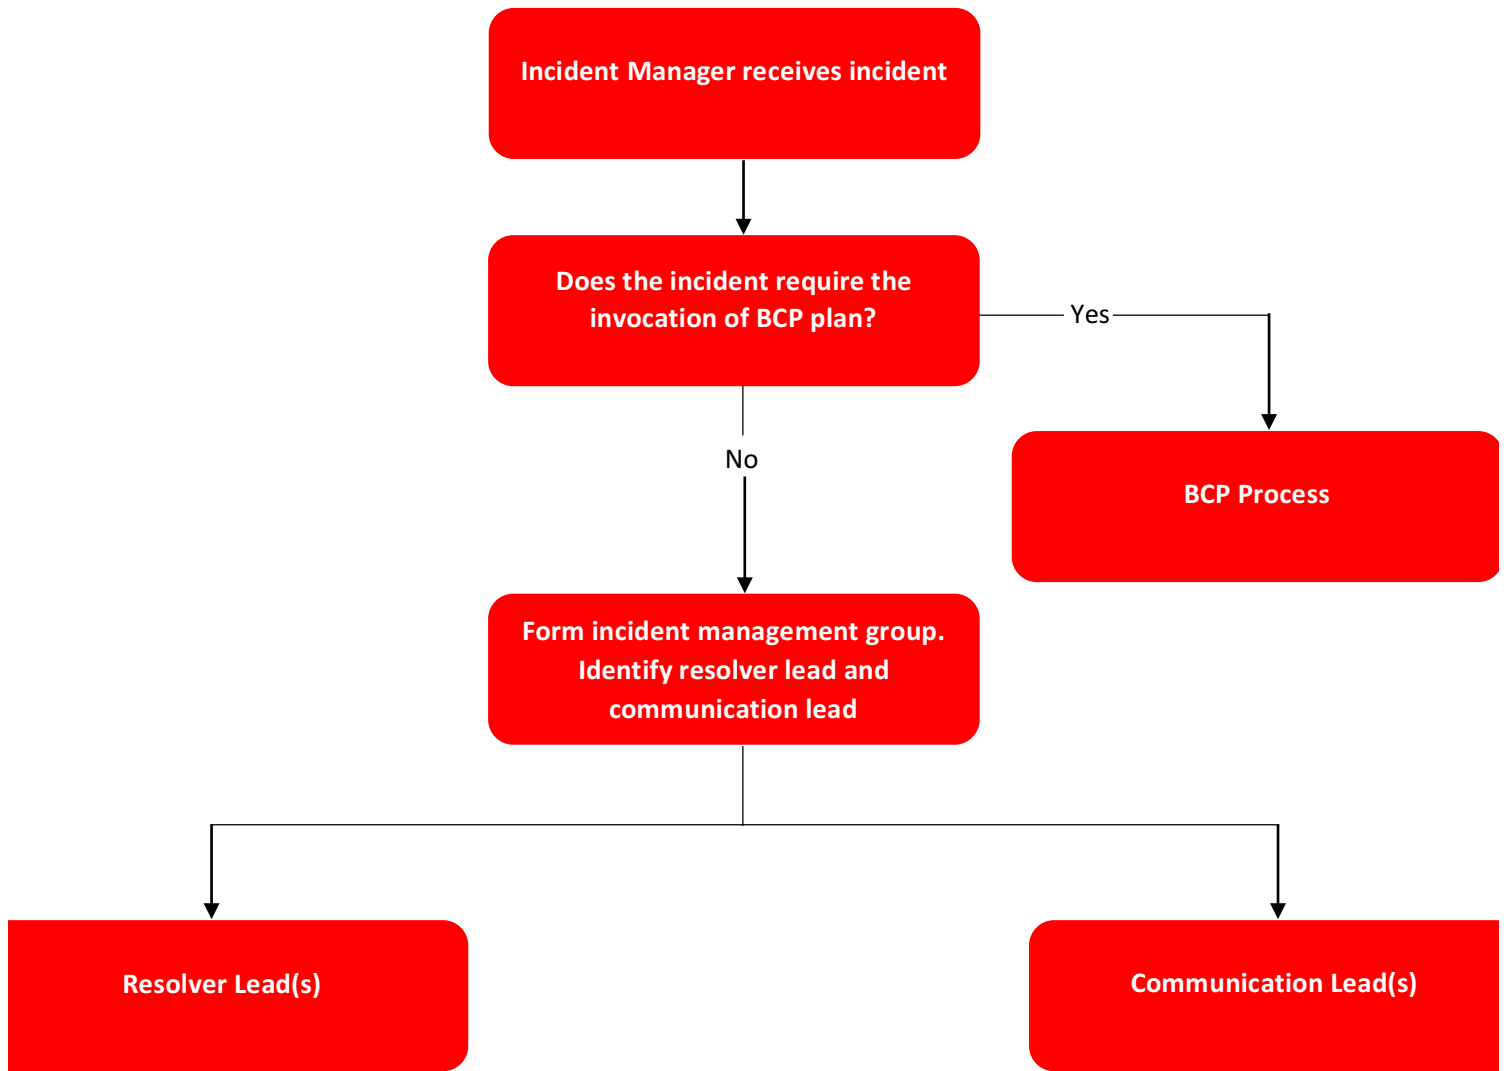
Incident Manager receives incident

Does the incident require the invocation of BCP plan?

Yes

BCP Process

No

Form incident management group. Identify resolver lead and communication lead

Resolver Lead(s)

Communication Lead(s)